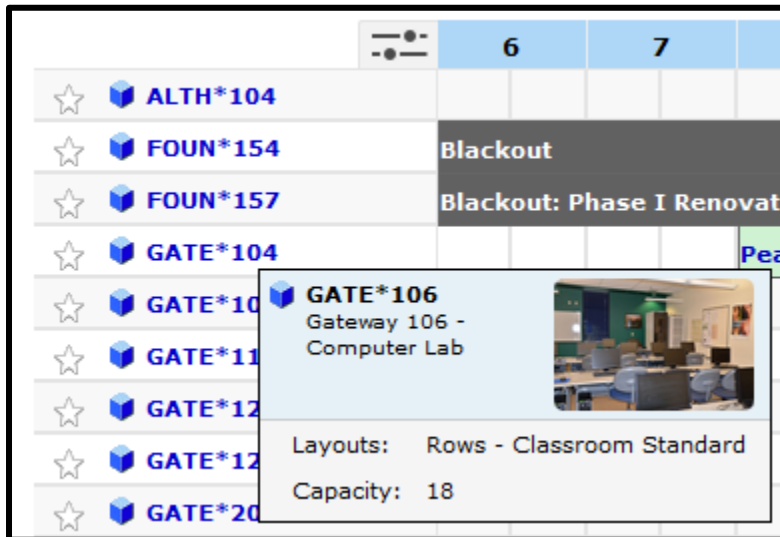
| | 6 | 7 |
|---|---|---|
| ALTH*104 | | |
| FOUN*154 | Blackout | |
| FOUN*157 | Blackout: Phase I Renovat | |
| GATE*104 | | Pea |
| GATE*10 | | |
| GATE*11 | | |
| GATE*12 | | |
| GATE*12 | | |
| GATE*20 | | |

GATE*106
Gateway 106 - Computer Lab

Layouts: Rows - Classroom Standard

Capacity: 18